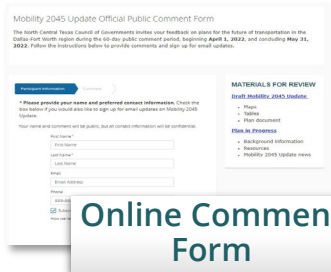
Mobility 2045 Update Official Public Comment Form

The North Central Texas Council of Governments invites your feedback on plans for the future of transportation in the Dallas-Fort Worth region during the 60-day public comment period, beginning **April 1, 2022**, and concluding **May 31, 2022**. Follow the instructions below to provide comments and sign up for email updates.

Participant Information

Comment

* Please provide your name and preferred contact information. Check the box below if you would also like to sign up for email updates on Mobility 2045 Update.

Your name and comment will be public, but all contact information will be confidential.

First Name *

First Name

Last Name *

Last Name

Email

Email Address

Phone

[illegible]

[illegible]

MATERIALS FOR REVIEW

Draft Mobility 2045 Update

- Maps
- Tables
- Plan document

Plan in Progress

- Background information
- Resources
- Mobility 2045 Update news

Online Commen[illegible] Form